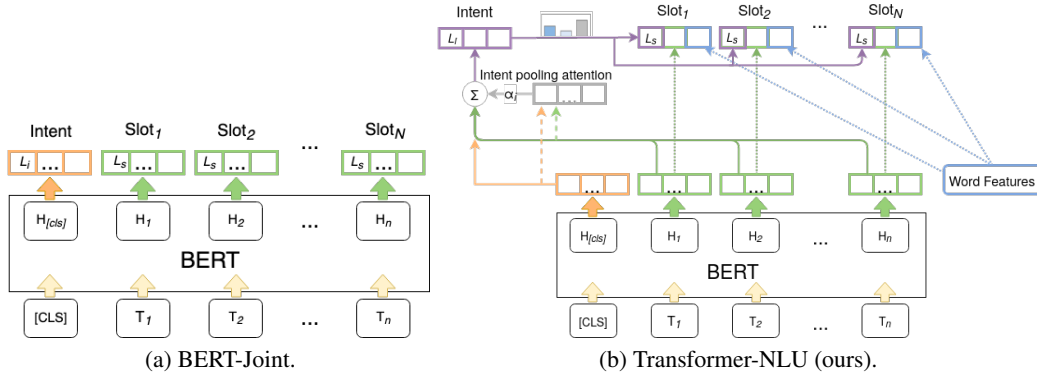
Intent Slot$_1$ Slot$_2$ ... Slot$_N$

$L_i$ ... $L_s$ ... $L_s$ ... $L_s$ ...

H$_{[cls]}$ H$_1$ H$_2$ ... H$_n$

BERT

[CLS] T$_1$ T$_2$ ... T$_n$

(a) BERT-Joint.

Intent Slot$_1$ Slot$_2$ ... Slot$_N$

$L_i$ $L_s$ $L_s$ $L_s$

Intent pooling attention

$\Sigma$ $\alpha_i$ ...

... ... ... ...

Word Features

H$_{[cls]}$ H$_1$ H$_2$ ... H$_n$

BERT

[CLS] T$_1$ T$_2$ ... T$_n$

(b) Transformer-NLU (ours).